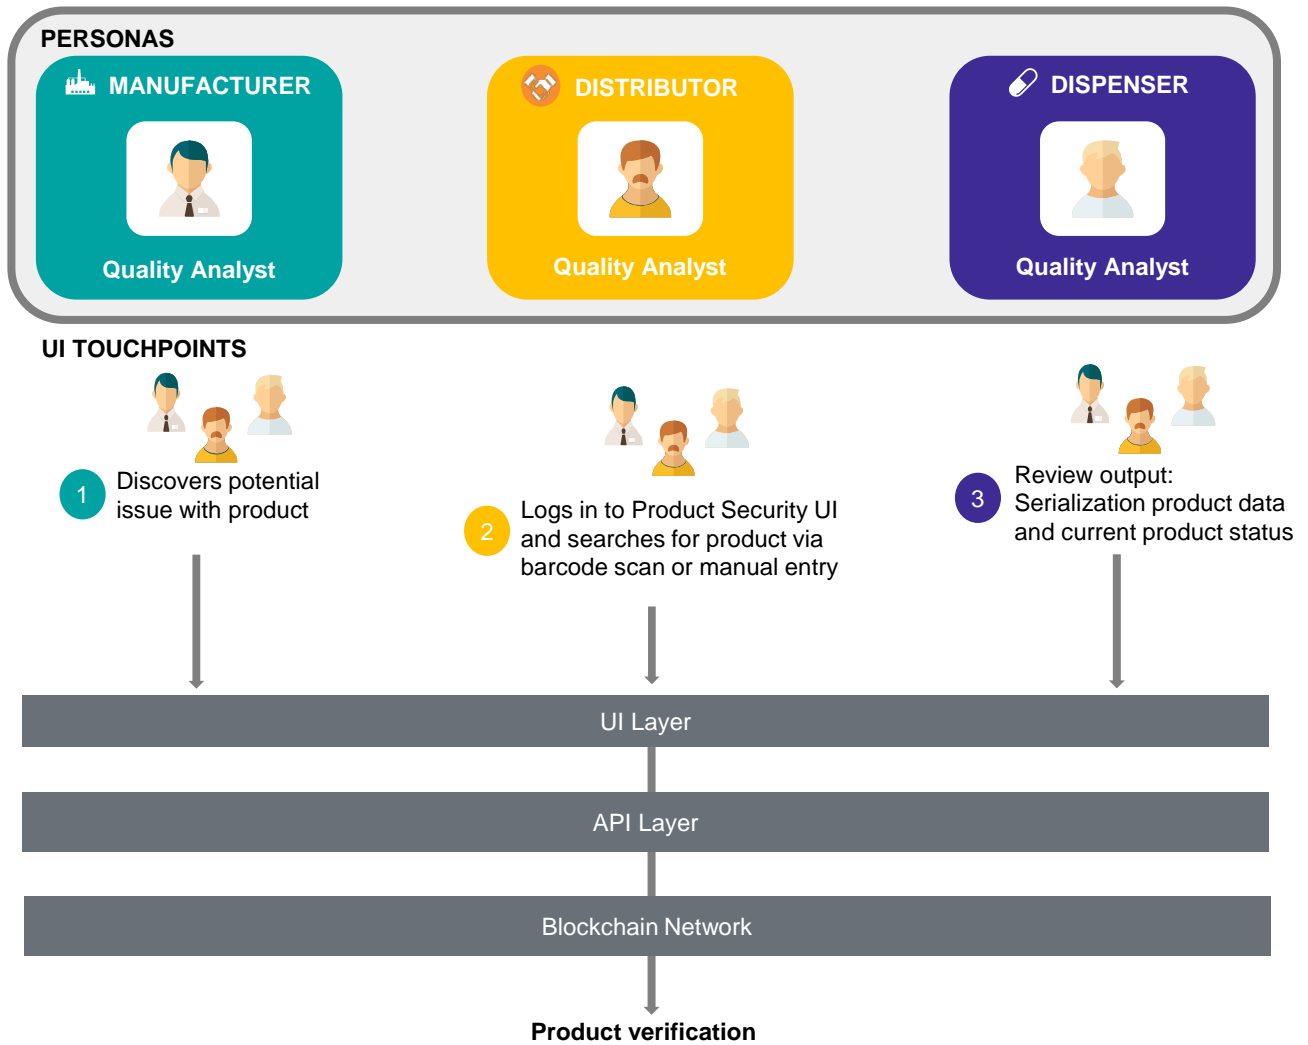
PERSONAS

MANUFACTURER

Quality Analyst

DISTRIBUTOR

Quality Analyst

DISPENSER

Quality Analyst

UI TOUCHPOINTS

1 Discovers potential issue with product

2 Logs in to Product Security UI and searches for product via barcode scan or manual entry

3 Review output: Serialization product data and current product status

UI Layer

API Layer

Blockchain Network

Product verification